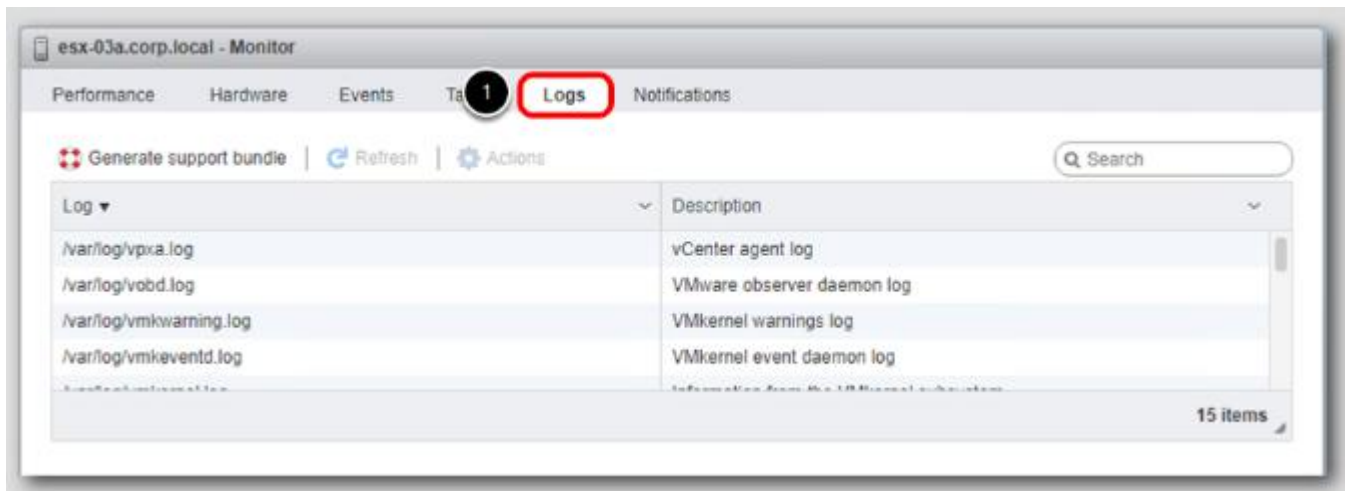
esx-03a.corp.local - Monitor

Performance Hardware Events Ta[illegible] 1 Logs Notifications

Generate support bundle | Refresh | Actions

Search

| Log ▾ | Description |
|---|---|
| /var/log/vpxa.log | vCenter agent log |
| /var/log/vobd.log | VMware observer daemon log |
| /var/log/vmkwarning.log | VMkernel warnings log |
| /var/log/vmkeventd.log | VMkernel event daemon log |
| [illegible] | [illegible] |

15 items